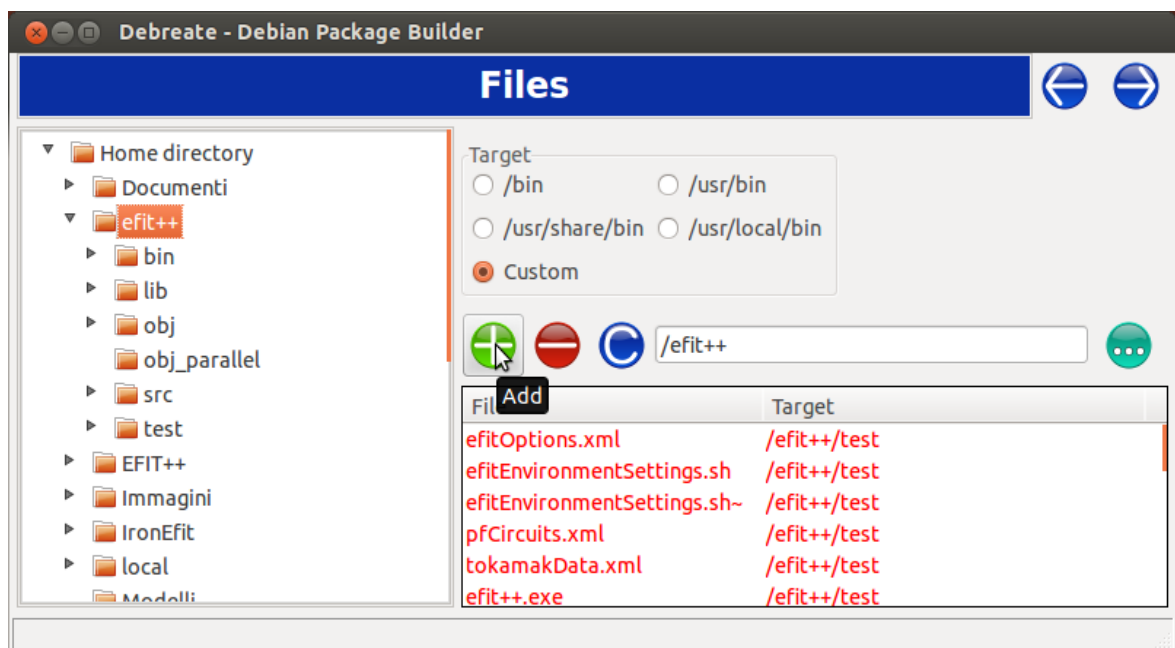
Debreate - Debian Package Builder

Files

Home directory
Documenti
efit++
bin
lib
obj
obj_parallel
src
test
EFIT++
Immagini
IronEfit
local
Modelli

Target
/bin
/usr/bin
/usr/share/bin
/usr/local/bin
Custom

/efit++

Add

| File | Target |
|---|---|
| efitOptions.xml | /efit++/test |
| efitEnvironmentSettings.sh | /efit++/test |
| efitEnvironmentSettings.sh~ | /efit++/test |
| pfCircuits.xml | /efit++/test |
| tokamakData.xml | /efit++/test |
| efit++.exe | /efit++/test |